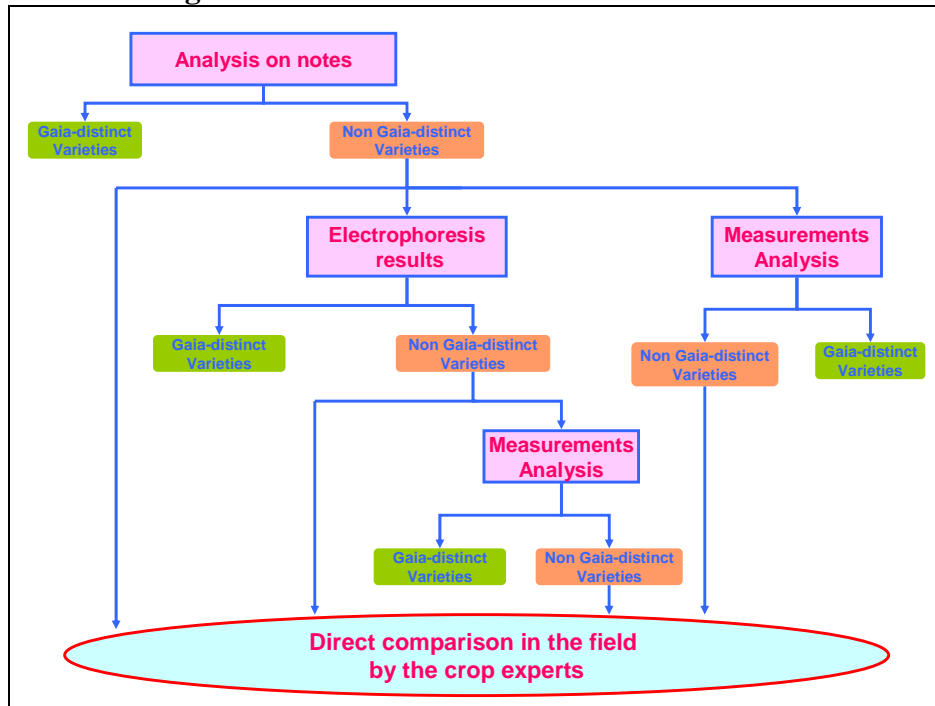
Analysis on notes

Gaia-distinct Varieties

Non Gaia-distinct Varieties

Electrophoresis results

Measurements Analysis

Gaia-distinct Varieties

Non Gaia-distinct Varieties

Non Gaia-distinct Varieties

Gaia-distinct Varieties

Measurements Analysis

Gaia-distinct Varieties

Non Gaia-distinct Varieties

Direct comparison in the field by the crop experts